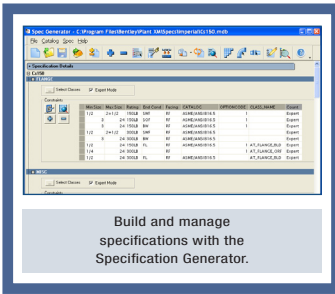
Spec Generator - C:\Program Files\Bentley\Plant XM\Spec\Imperial\C150.mdb

File Catalog Spec Help

Specification Details

CLAMP

FLANGE

Select Classes Expert Mode

Commands

| Min Size | Max Size | Rating | End Cond | Facing | CATALOG | OPTIONCODE | CLASS_NAME | Export |
|---|---|---|---|---|---|---|---|---|
| 1/2 | 2+1/2 | 150LB | SWF | RF | ASME/ANSI B16.5 | 1 | | Expert |
| 6 | 24 | 150LB | SOF | RF | ASME/ANSI B16.5 | 1 | | Expert |
| 3 | 24 | 150LB | BW | RF | ASME/ANSI B16.5 | | | Expert |
| 1/2 | 2+1/2 | 300LB | SWF | RF | ASME/ANSI B16.5 | | | Expert |
| 3 | 24 | 300LB | BW | RF | ASME/ANSI B16.5 | | | Expert |
| 1/2 | 24 | 150LB | FL | RF | ASME/ANSI B16.5 | 1 | AT_FLANGE_BLD | Expert |
| 1/4 | 24 | 300LB | FL | RF | ASME/ANSI B16.5 | 1 | AT_FLANGE_ORF | Expert |
| 1/2 | 24 | 300LB | FL | RF | ASME/ANSI B16.5 | | AT_FLANGE_BLD | Expert |

MISC

Select Classes Expert Mode

Commands

Build and manage specifications with the Specification Generator.